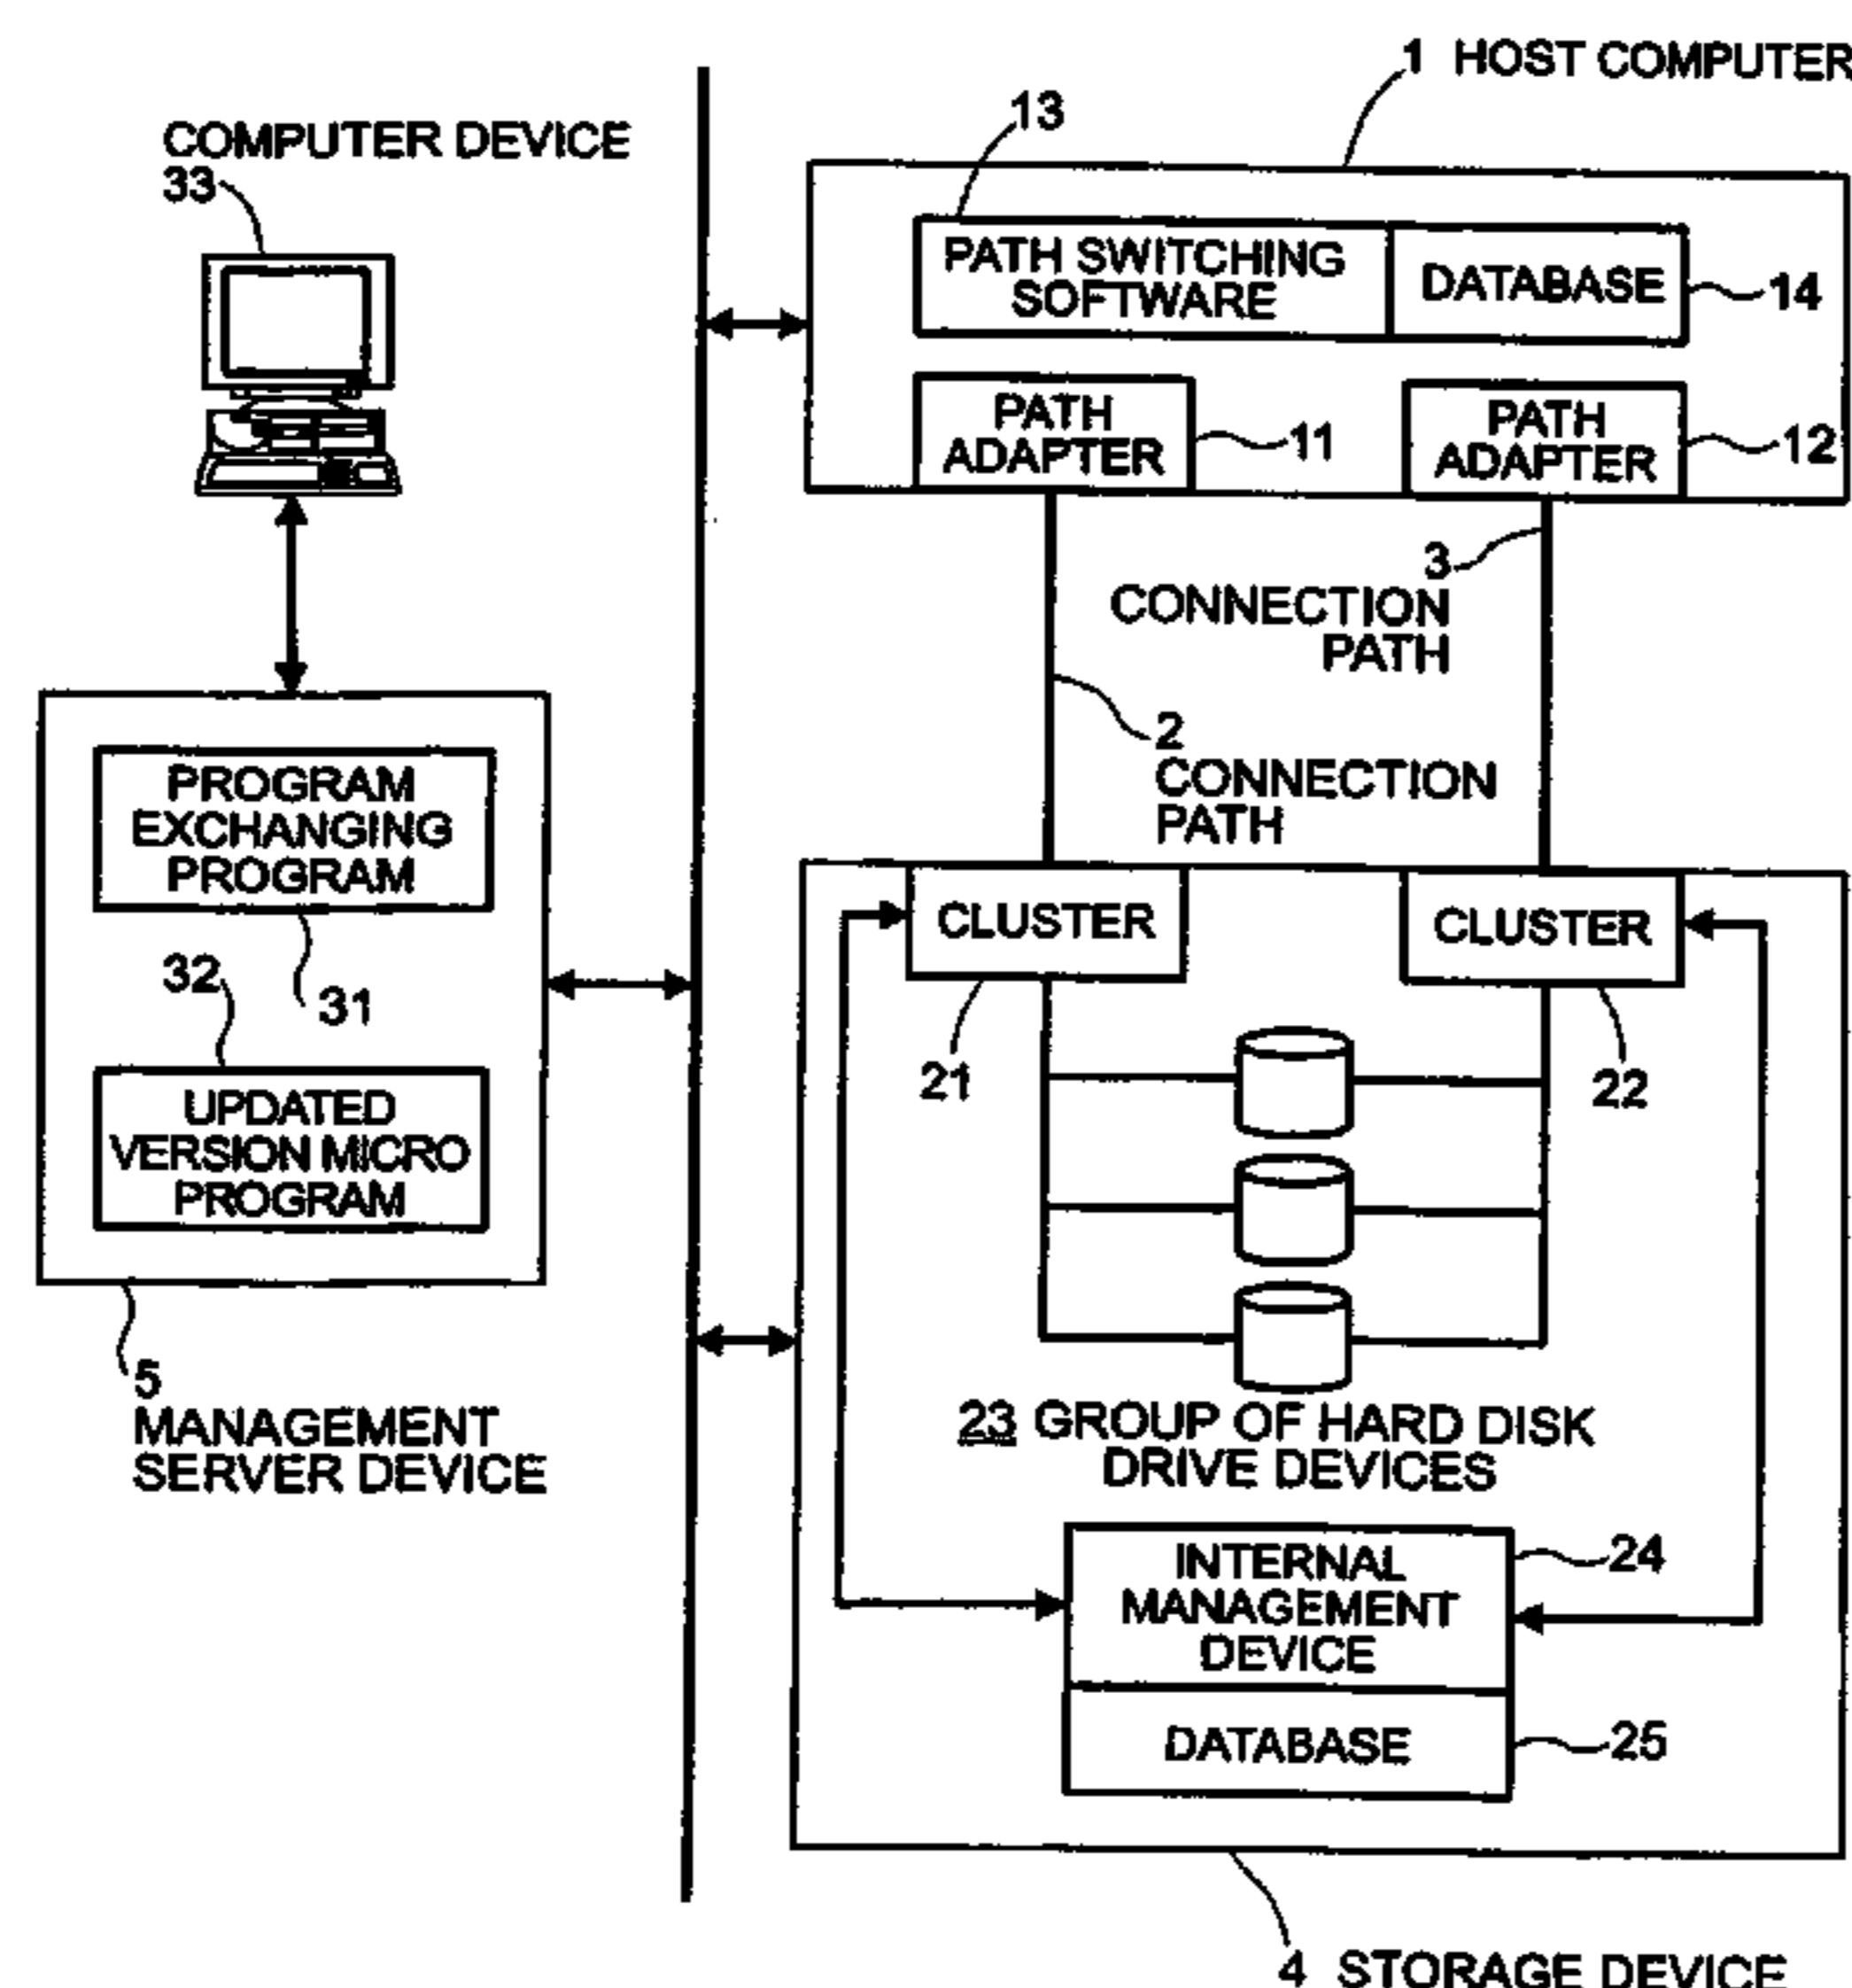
1 HOST COMPUTER

COMPUTER DEVICE
33

13

PATH SWITCHING SOFTWARE

DATABASE

14

PATH ADAPTER

11

PATH ADAPTER

12

3
CONNECTION PATH

2
CONNECTION PATH

PROGRAM EXCHANGING PROGRAM

32

31

UPDATED VERSION MICRO PROGRAM

CLUSTER

CLUSTER

21

22

5
MANAGEMENT SERVER DEVICE

23 GROUP OF HARD DISK DRIVE DEVICES

INTERNAL MANAGEMENT DEVICE

24

DATABASE

25

4 STORAGE DEVICE